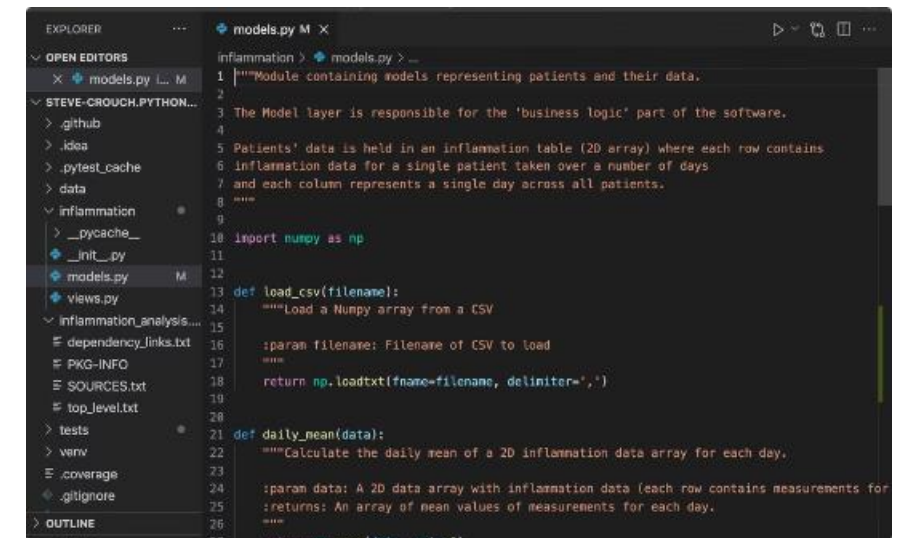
EXPLORER ...
OPEN EDITORS
× models.py i... M
STEVE-CROUCH.PYTHON...
> .github
> .idea
> .pytest_cache
> data
inflammation
> __pycache__
__init__.py
models.py M
views.py
inflammation_analysis...
dependency_links.txt
PKG-INFO
SOURCES.txt
top_level.txt
> tests
> venv
.coverage
.gitignore
> OUTLINE

models.py M ×

inflammation > models.py > ...

1 """Module containing models representing patients and their data.
2
3 The Model layer is responsible for the 'business logic' part of the software.
4
5 Patients' data is held in an inflammation table (2D array) where each row contains
6 inflammation data for a single patient taken over a number of days
7 and each column represents a single day across all patients.
8 """
9
10 import numpy as np
11
12
13 def load_csv(filename):
14 """Load a Numpy array from a CSV
15
16 :param filename: Filename of CSV to load
17 """
18 return np.loadtxt(fname=filename, delimiter=',')
19
20
21 def daily_mean(data):
22 """Calculate the daily mean of a 2D inflammation data array for each day.
23
24 :param data: A 2D data array with inflammation data (each row contains measurements for
25 :returns: An array of mean values of measurements for each day.
26 """